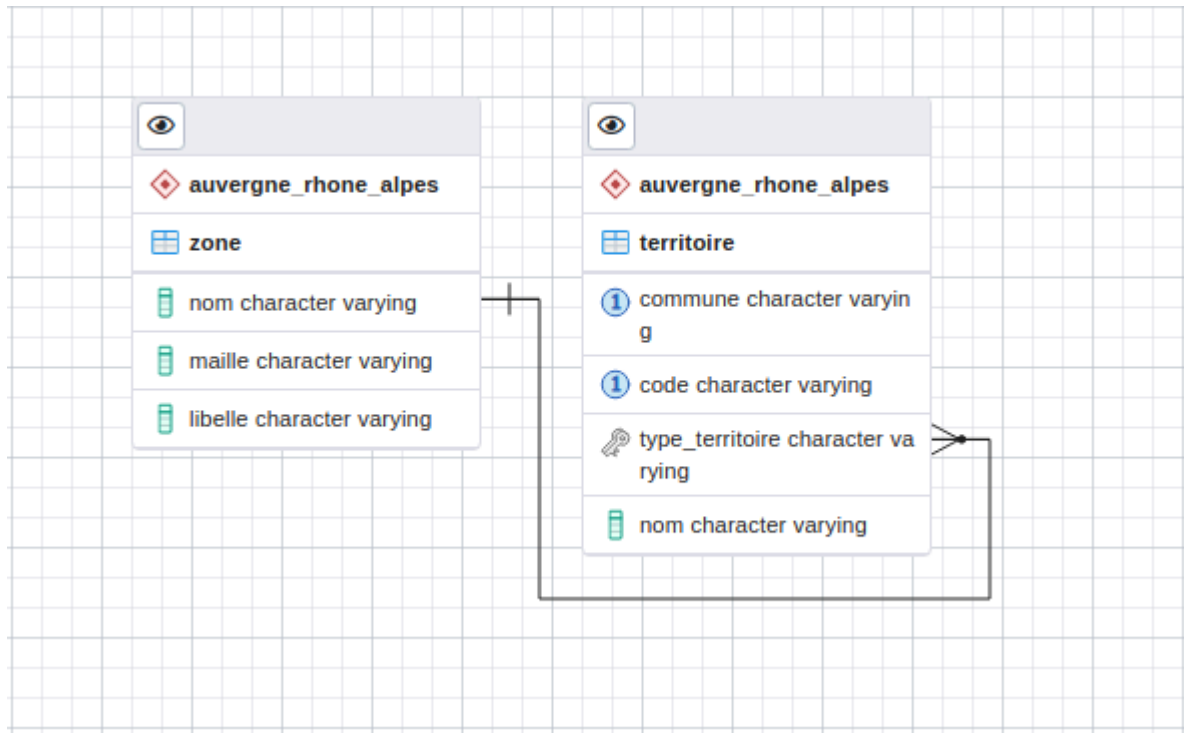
auvergne_rhone_alpes

zone

nom character varying

maille character varying

libelle character varying

auvergne_rhone_alpes

territoire

commune character varying

code character varying

type_territoire character varying

nom character varying